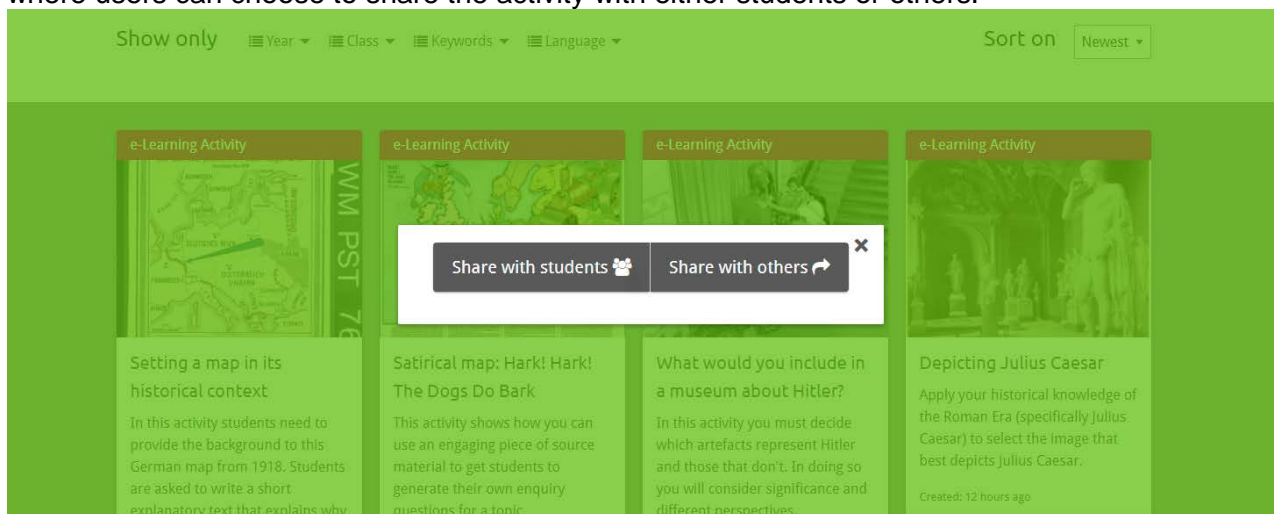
where users can choose to share the activity with either students or others.

Show only Year ▾ Class ▾ Keywords ▾ Language ▾

Sort on Newest ▾

e-Learning Activity

e-Learning Activity

e-Learning Activity

e-Learning Activity

Share with students

Share with others

×

Setting a map in its historical context

In this activity students need to provide the background to this German map from 1918. Students are asked to write a short explanatory text that explains why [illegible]

Satirical map: Hark! Hark! The Dogs Do Bark

This activity shows how you can use an engaging piece of source material to get students to generate their own enquiry questions for a topic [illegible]

What would you include in a museum about Hitler?

In this activity you must decide which artefacts represent Hitler and those that don't. In doing so you will consider significance and different perspectives.

Depicting Julius Caesar

Apply your historical knowledge of the Roman Era (specifically Julius Caesar) to select the image that best depicts Julius Caesar.

Created: 12 hours ago